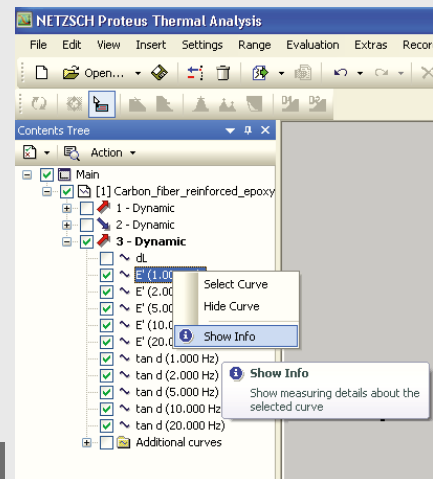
NETZSCH Proteus Thermal Analysis

File Edit View Insert Settings Range Evaluation Extras Recor

Open...

Contents Tree

Action

Main
[1] Carbon_fiber_reinforced_epoxy
1 - Dynamic
2 - Dynamic
3 - Dynamic
dL
E' (1.00
E' (2.00
E' (5.00
E' (10.0
E' (20.0
tan d (1.000 Hz)
tan d (2.000 Hz)
tan d (5.000 Hz)
tan d (10.000 Hz
tan d (20.000 Hz)
Additional curves

Select Curve
Hide Curve
Show Info

Show Info
Show measuring details about the selected curve